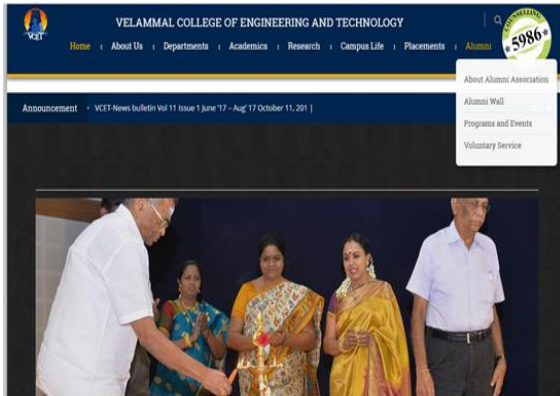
VCET

VELAMMAL COLLEGE OF ENGINEERING AND TECHNOLOGY

Home | About Us | Departments | Academics | Research | Campus Life | Placements | Alumni

COUNSELLING CODE 5986

About Alumni Association
Alumni Wall
Programs and Events
Voluntary Service

Announcement • VCET-News bulletin Vol 11 Issue 1 June '17 – Aug' 17 October 11, 201 |